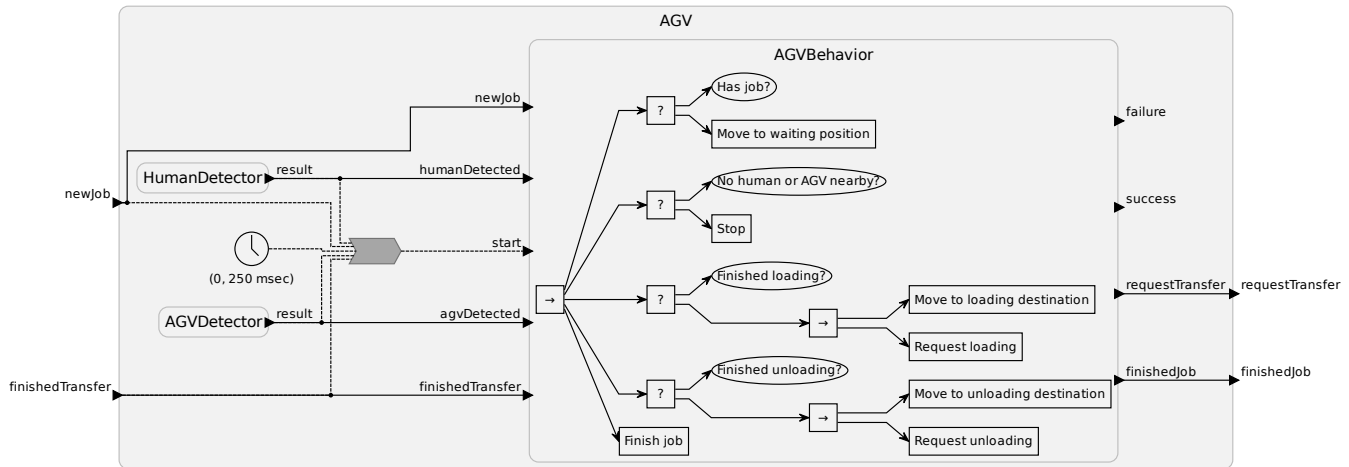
AGV

AGVBehavior

newJob

newJob

HumanDetector

result

humanDetected

(0, 250 msec)

start

AGVDetector

result

agvDetected

finishedTransfer

finishedTransfer

→

?

Has job?

Move to waiting position

?

No human or AGV nearby?

Stop

?

Finished loading?

→

Move to loading destination

Request loading

?

Finished unloading?

→

Move to unloading destination

Request unloading

Finish job

failure

success

requestTransfer

requestTransfer

finishedJob

finishedJob